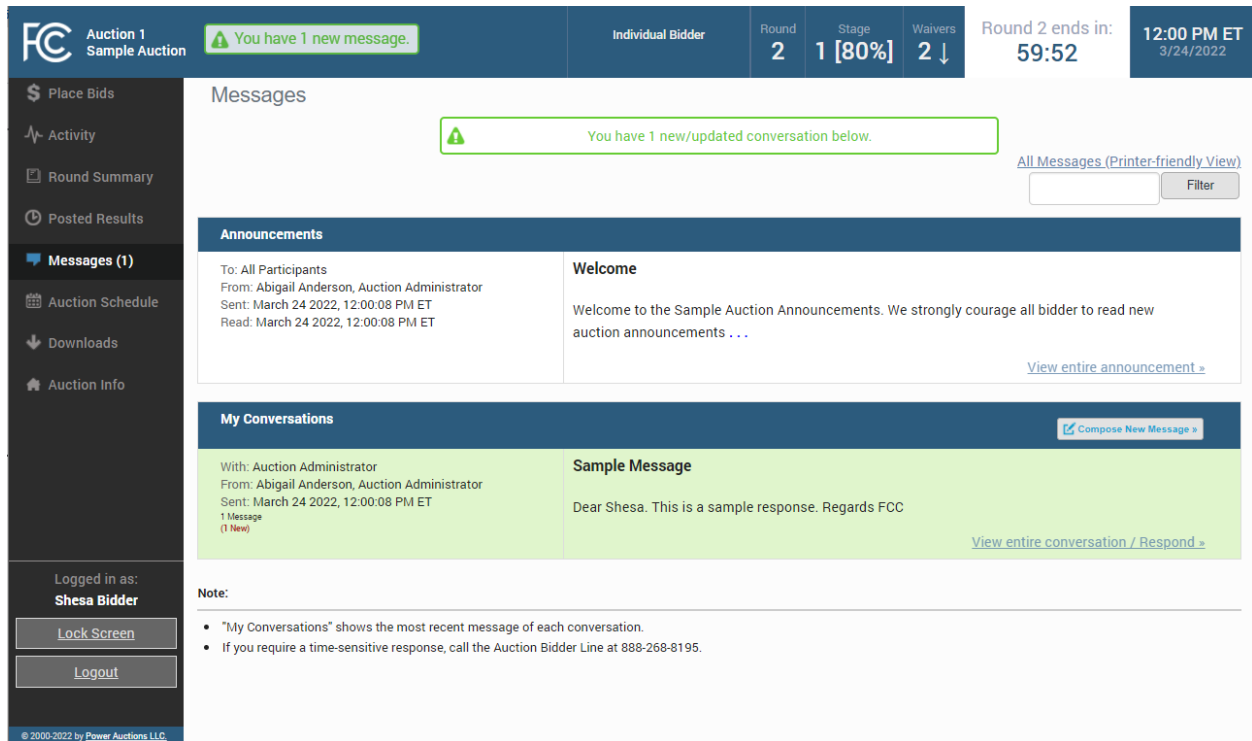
FCC Auction 1 Sample Auction

You have 1 new message.

Individual Bidder

Round 2

Stage 1 [80%]

Waivers 2 ↓

Round 2 ends in: 59:52

12:00 PM ET 3/24/2022

Place Bids

Activity

Round Summary

Posted Results

Messages (1)

Auction Schedule

Downloads

Auction Info

Logged in as: Shesa Bidder

Lock Screen

Logout

© 2000-2022 by Power Auctions LLC.

Messages

You have 1 new/updated conversation below.

All Messages (Printer-friendly View)

Filter

Announcements

To: All Participants
From: Abigail Anderson, Auction Administrator
Sent: March 24 2022, 12:00:08 PM ET
Read: March 24 2022, 12:00:08 PM ET

Welcome

Welcome to the Sample Auction Announcements. We strongly courage all bidder to read new auction announcements . . .

View entire announcement »

My Conversations

Compose New Message »

With: Auction Administrator
From: Abigail Anderson, Auction Administrator
Sent: March 24 2022, 12:00:08 PM ET
1 Message
(1 New)

Sample Message

Dear Shesa. This is a sample response. Regards FCC

View entire conversation / Respond »

Note:

• "My Conversations" shows the most recent message of each conversation.
• If you require a time-sensitive response, call the Auction Bidder Line at 888-268-8195.